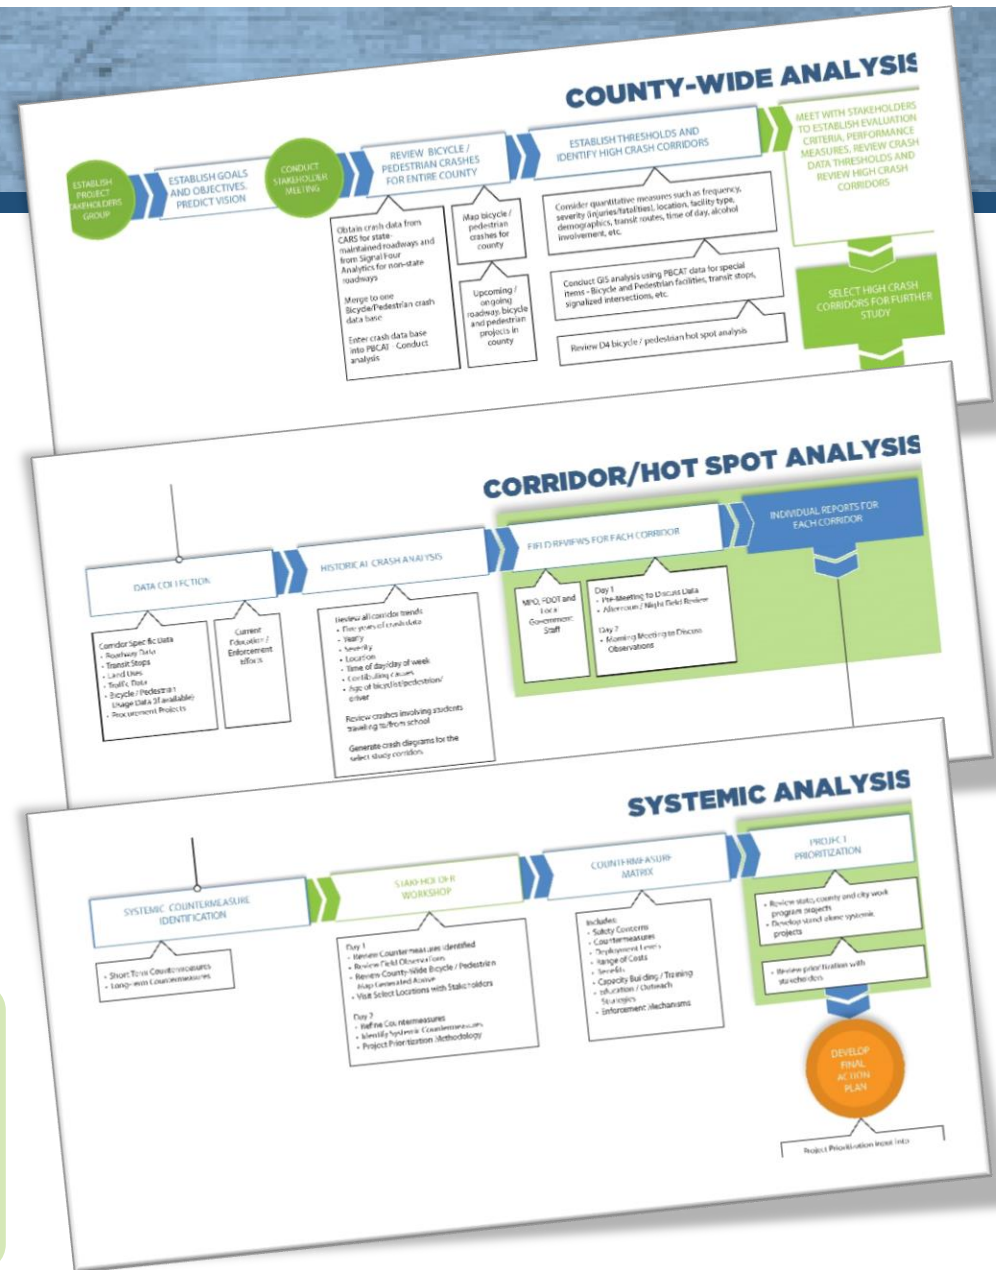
COUNTY-WIDE ANALYSIS

ESTABLISH PROJECT STAKEHOLDERS GROUP

ESTABLISH GOALS AND OBJECTIVES. PREDICT VISION

CONDUCT STAKEHOLDER MEETING

REVIEW BICYCLE / PEDESTRIAN CRASHES FOR ENTIRE COUNTY

Obtain crash data from CARS for state-maintained roadways and from Signal Four Analytics for non-state roadways

Merge to one Bicycle/Pedestrian crash data base

Enter crash data base into PBCAT - Conduct analysis

Map bicycle / pedestrian crashes for county

Upcoming / ongoing roadway, bicycle and pedestrian projects in county

ESTABLISH THRESHOLDS AND IDENTIFY HIGH CRASH CORRIDORS

Consider quantitative measures such as frequency, severity (injuries/fatalities), location, facility type, demographics, transit routes, time of day, alcohol involvement, etc.

Conduct GIS analysis using PBCAT data for special items - Bicycle and Pedestrian facilities, transit stops, signalized intersections, etc.

Review D4 bicycle / pedestrian hot spot analysis

MEET WITH STAKEHOLDERS TO ESTABLISH EVALUATION CRITERIA, PERFORMANCE MEASURES, REVIEW CRASH DATA THRESHOLDS AND REVIEW HIGH CRASH CORRIDORS

SELECT HIGH CRASH CORRIDORS FOR FURTHER STUDY

CORRIDOR/HOT SPOT ANALYSIS

DATA COLLECTION

Corridor Specific Data
- Roadway Data
- Transit Stops
- Land Uses
- Traffic Data
- Bicycle / Pedestrian Usage Data (if available)
- Procurement Projects

Current Education / Enforcement Efforts

HISTORICAL CRASH ANALYSIS

Review all corridor trends
- Five years of crash data
- Yearly
- Severity
- Location
- Time of day/day of week
- Contributing causes
- Age of bicyclist/pedestrian/driver

Review crashes involving students traveling to/from school

Generate crash diagrams for the select study corridors

FIELD REVIEWS FOR EACH CORRIDOR

MPO, FDOT and Local Government Staff

Day 1
- Pre-Meeting to Discuss Data
- Afternoon / Night Field Review

Day 2
- Morning Meeting to Discuss Observations

INDIVIDUAL REPORTS FOR EACH CORRIDOR

SYSTEMIC ANALYSIS

SYSTEMIC COUNTERMEASURE IDENTIFICATION

- Short Term Countermeasures
- Long-term Countermeasures

STAKEHOLDER WORKSHOP

Day 1
- Review Countermeasures Identified
- Review Field Observations
- Review County-Wide Bicycle / Pedestrian Map Generated Above
- Visit Select Locations with Stakeholders

Day 2
- Refine Countermeasures
- Identify Systemic Countermeasures
- Project Prioritization Methodology

COUNTERMEASURE MATRIX

Includes:
- Safety Concerns
- Countermeasures
- Deployment Levels
- Range of Costs
- Benefits
- Capacity Building / Training
- Education / Outreach Strategies
- Enforcement Mechanisms

PROJECT PRIORITIZATION

- Review state, county and city work program projects
- Develop stand alone systemic projects

- Review prioritization with stakeholders

DEVELOP FINAL ACTION PLAN

Project Prioritization Input Into